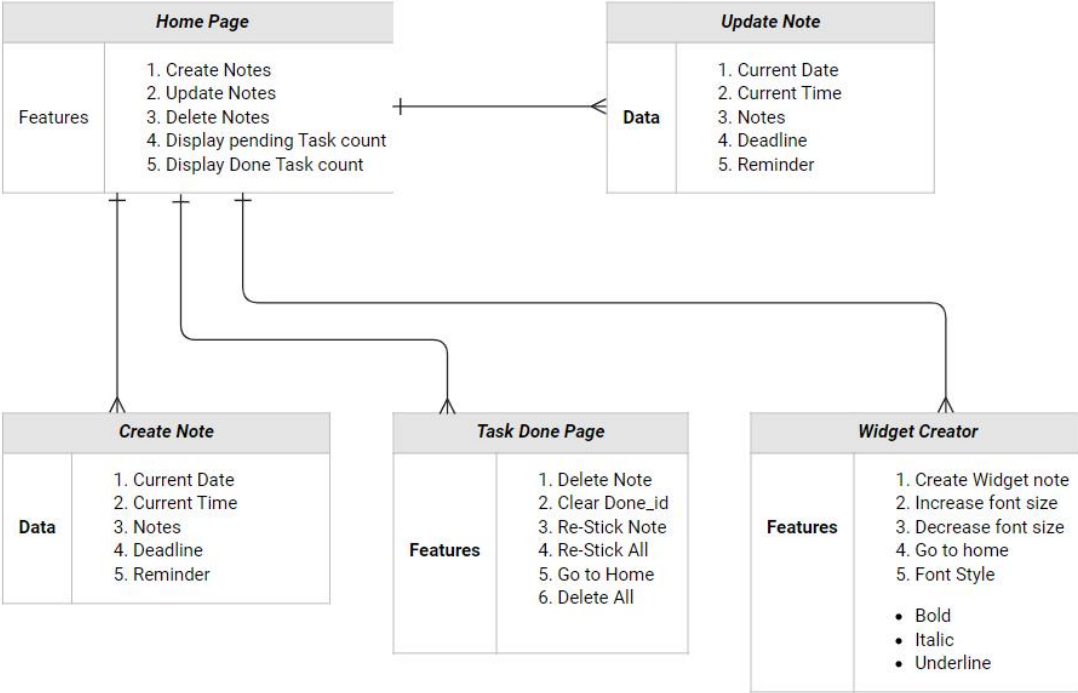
**Home Page**

| Features | 1. Create Notes<br>2. Update Notes<br>3. Delete Notes<br>4. Display pending Task count<br>5. Display Done Task count |
|---|---|

**Update Note**

| **Data** | 1. Current Date<br>2. Current Time<br>3. Notes<br>4. Deadline<br>5. Reminder |
|---|---|

**Create Note**

| **Data** | 1. Current Date<br>2. Current Time<br>3. Notes<br>4. Deadline<br>5. Reminder |
|---|---|

**Task Done Page**

| **Features** | 1. Delete Note<br>2. Clear Done_id<br>3. Re-Stick Note<br>4. Re-Stick All<br>5. Go to Home<br>6. Delete All |
|---|---|

**Widget Creator**

| **Features** | 1. Create Widget note<br>2. Increase font size<br>3. Decrease font size<br>4. Go to home<br>5. Font Style<br>• Bold<br>• Italic<br>• Underline |
|---|---|